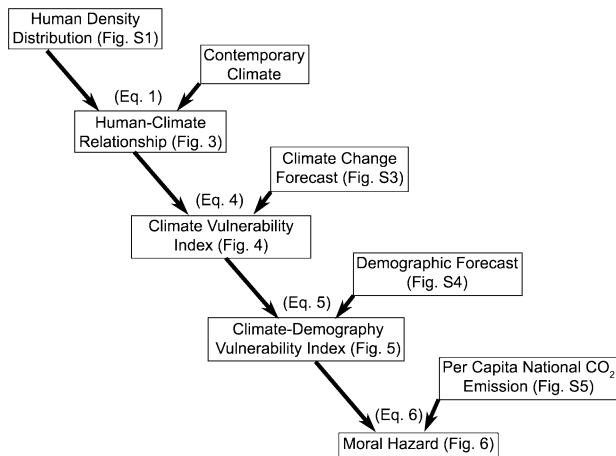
Human Density Distribution (Fig. S1)

Contemporary Climate

(Eq. 1)

Human-Climate Relationship (Fig. 3)

Climate Change Forecast (Fig. S3)

(Eq. 4)

Climate Vulnerability Index (Fig. 4)

Demographic Forecast (Fig. S4)

(Eq. 5)

Climate-Demography Vulnerability Index (Fig. 5)

Per Capita National $CO_2$ Emission (Fig. S5)

(Eq. 6)

Moral Hazard (Fig. 6)